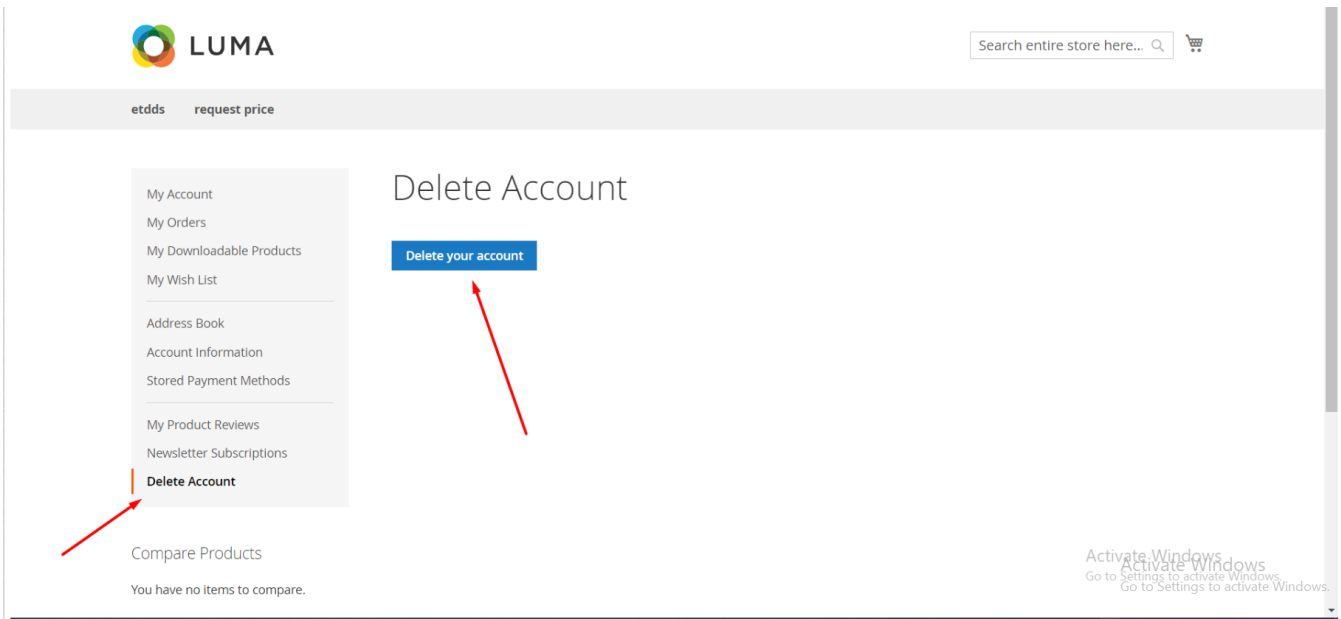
LUMA

Search entire store here...

etdds request price

My Account
My Orders
My Downloadable Products
My Wish List

Address Book
Account Information
Stored Payment Methods

My Product Reviews
Newsletter Subscriptions
Delete Account

Delete Account

Delete your account

Compare Products

You have no items to compare.

Activate Windows
Go to Settings to activate Windows.
Activate Windows
Go to Settings to activate Windows.